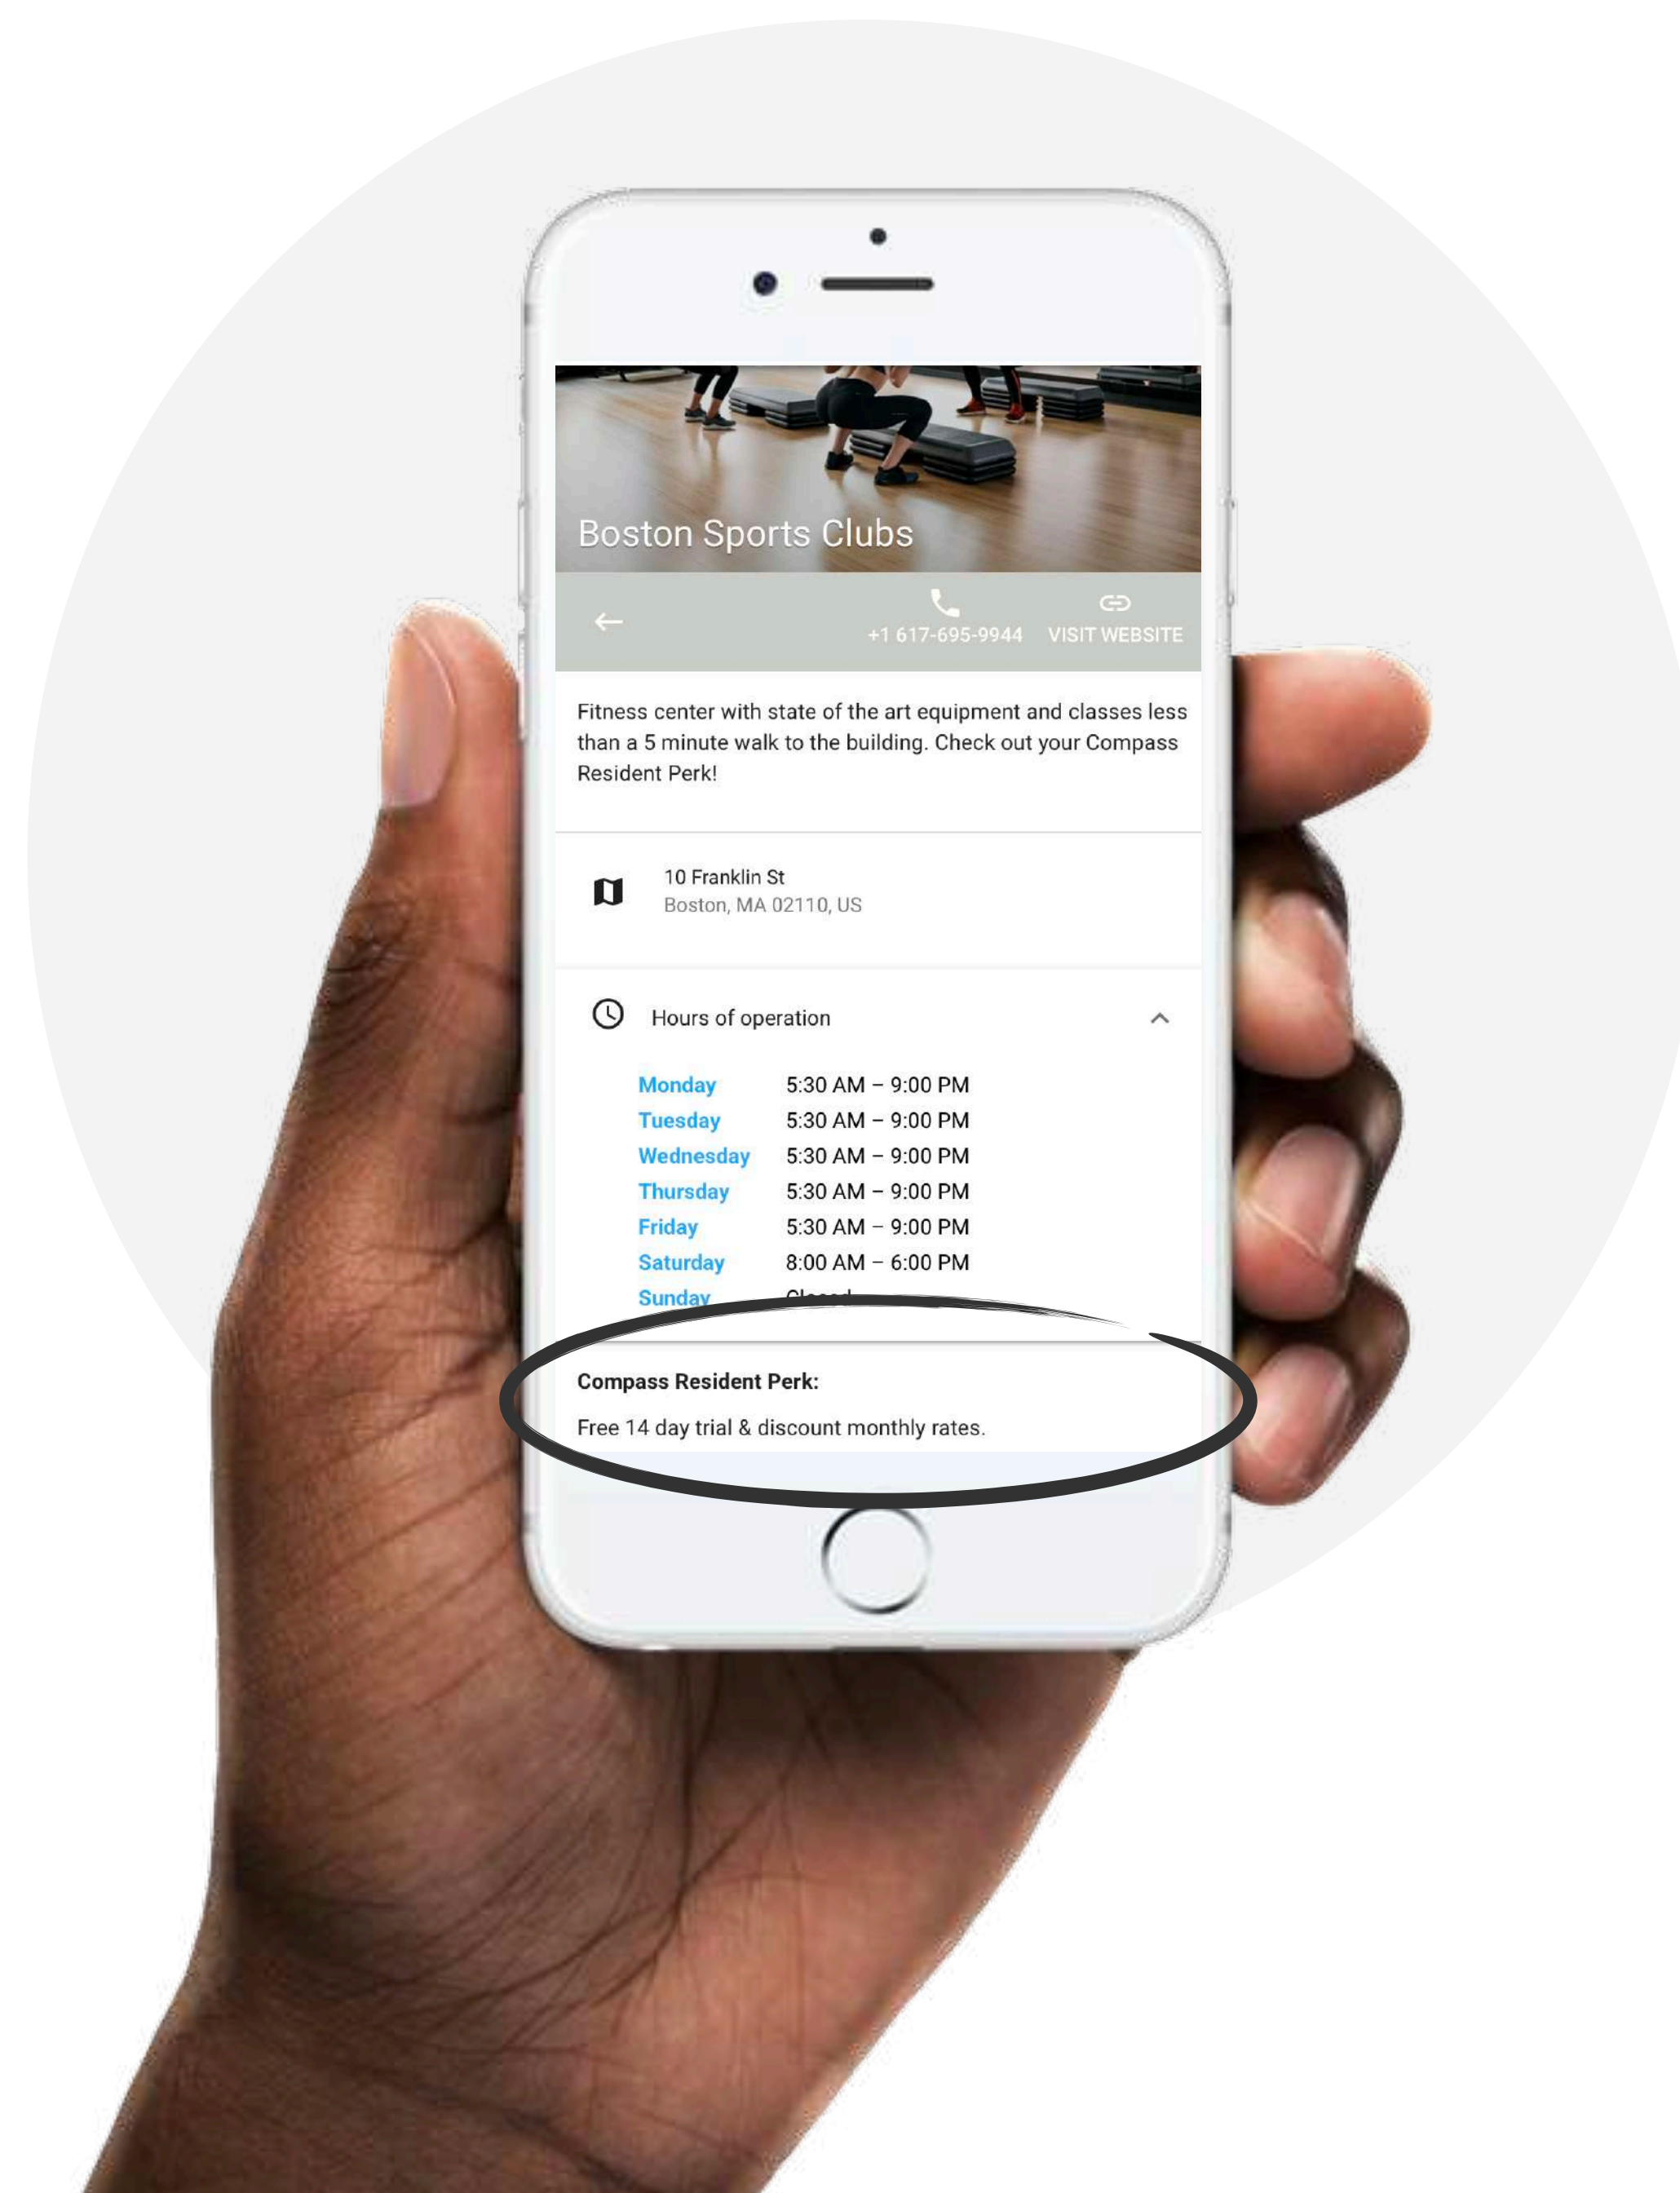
Boston Sports Clubs

+1 617-695-9944 VISIT WEBSITE

Fitness center with state of the art equipment and classes less than a 5 minute walk to the building. Check out your Compass Resident Perk!

10 Franklin St
Boston, MA 02110, US

Hours of operation

| | |
|---|---|
| Monday | 5:30 AM – 9:00 PM |
| Tuesday | 5:30 AM – 9:00 PM |
| Wednesday | 5:30 AM – 9:00 PM |
| Thursday | 5:30 AM – 9:00 PM |
| Friday | 5:30 AM – 9:00 PM |
| Saturday | 8:00 AM – 6:00 PM |
| Sunday | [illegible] |

Compass Resident Perk:

Free 14 day trial & discount monthly rates.